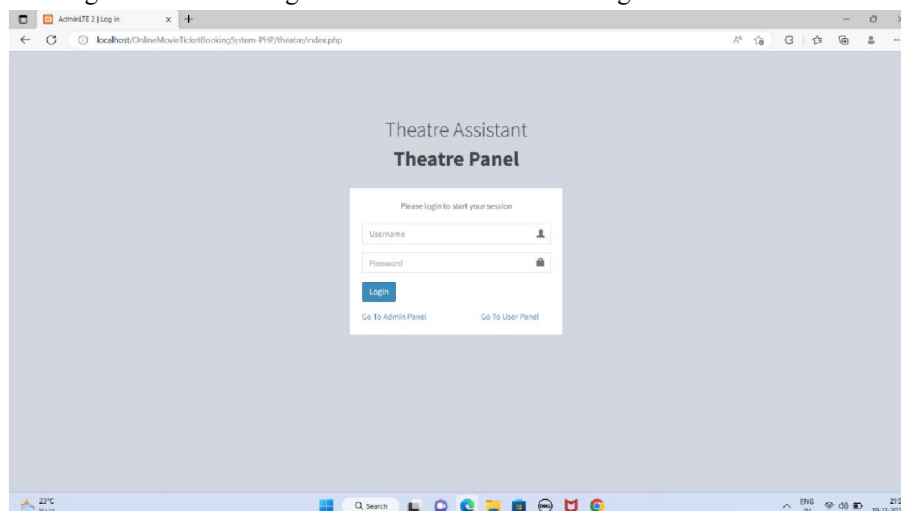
AdminLTE 2 | Log in

localhost/OnlineMovieTicketBookingSystem-PHP/theatre/index.php

Theatre Assistant

**Theatre Panel**

Please login to start your session

Username

Password

Login

Go To Admin Panel

Go To User Panel

23°C

Search

ENG
IN

21:
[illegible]